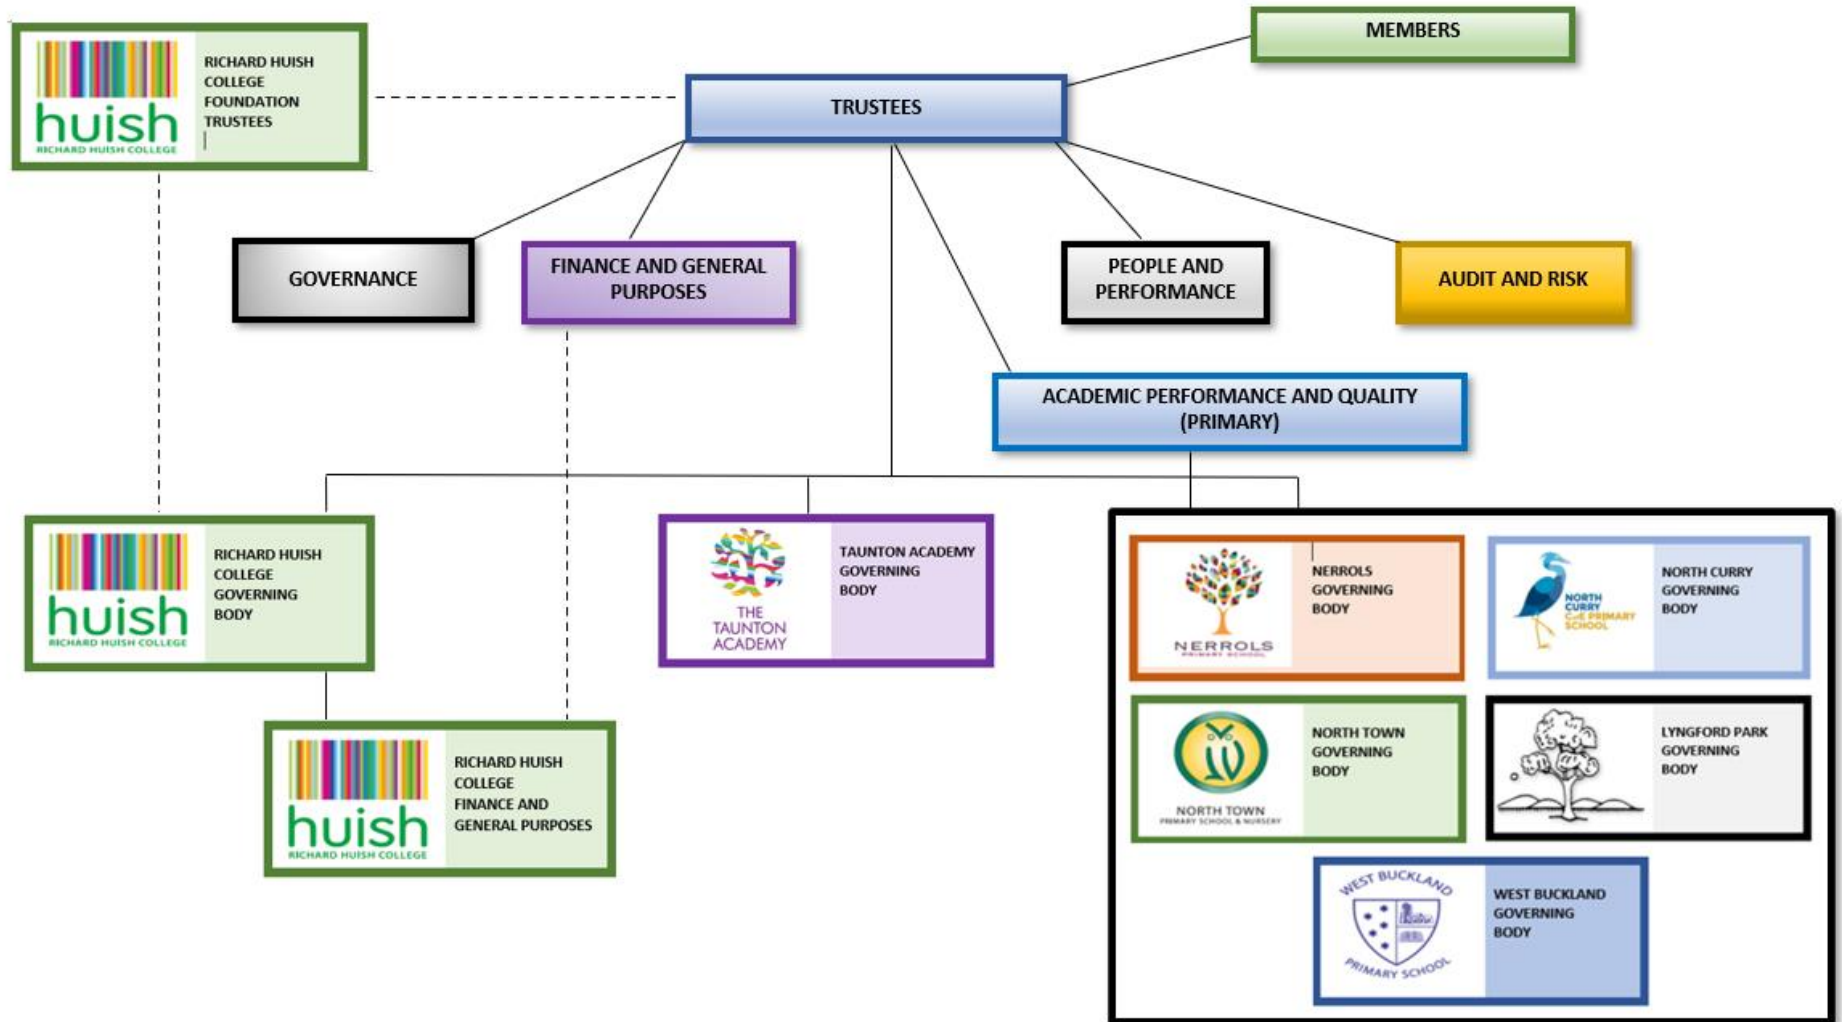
huish
RICHARD HUISH COLLEGE

RICHARD HUISH COLLEGE FOUNDATION TRUSTEES

MEMBERS

TRUSTEES

GOVERNANCE

FINANCE AND GENERAL PURPOSES

PEOPLE AND PERFORMANCE

AUDIT AND RISK

ACADEMIC PERFORMANCE AND QUALITY (PRIMARY)

huish
RICHARD HUISH COLLEGE

RICHARD HUISH COLLEGE GOVERNING BODY

THE TAUNTON ACADEMY

TAUNTON ACADEMY GOVERNING BODY

NERROLS
PRIMARY SCHOOL

NERROLS GOVERNING BODY

NORTH CURRY C of E PRIMARY SCHOOL

NORTH CURRY GOVERNING BODY

huish
RICHARD HUISH COLLEGE

RICHARD HUISH COLLEGE FINANCE AND GENERAL PURPOSES

NORTH TOWN
PRIMARY SCHOOL & NURSERY

NORTH TOWN GOVERNING BODY

LYNGFORD PARK GOVERNING BODY

WEST BUCKLAND
PRIMARY SCHOOL

WEST BUCKLAND GOVERNING BODY